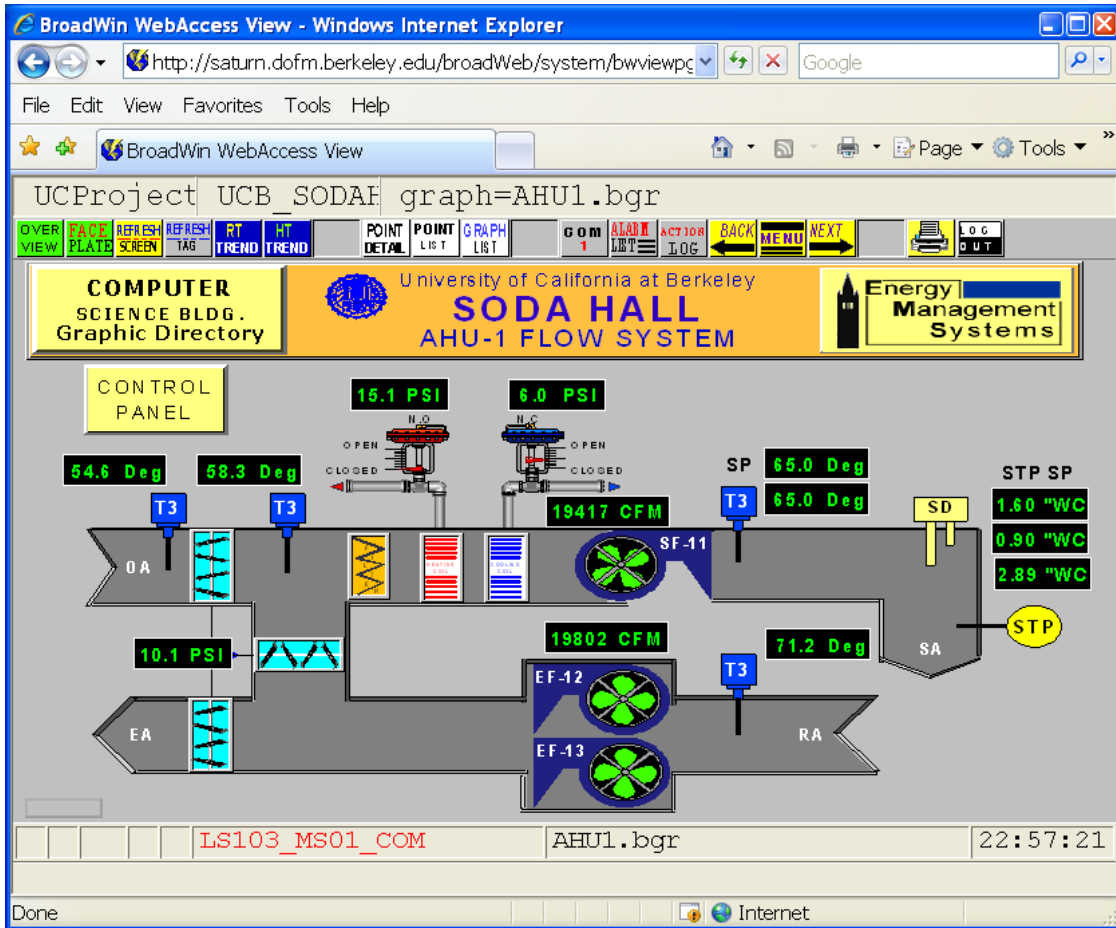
BroadWin WebAccess View - Windows Internet Explorer

http://saturn.dofm.berkeley.edu/broadWeb/system/bwviewpg

Google

File Edit View Favorites Tools Help

BroadWin WebAccess View

Page Tools

UCProject UCB_SODAH graph=AHU1.bgr

OVER VIEW | FACE PLATE | REFRESH SCREEN | REFRESH TAG | RT TREND | HT TREND | POINT DETAIL | POINT LIST | GRAPH LIST | COM 1 | ALARM LIST | ACTION LOG | BACK | MENU | NEXT | LOG OUT

COMPUTER SCIENCE BLDG. Graphic Directory

University of California at Berkeley
SODA HALL
AHU-1 FLOW SYSTEM

Energy Management Systems

CONTROL PANEL

15.1 PSI

6.0 PSI

N.O
OPEN
CLOSED

N.C
OPEN
CLOSED

54.6 Deg

58.3 Deg

SP

65.0 Deg

65.0 Deg

STP SP

1.60 "WC

0.90 "WC

2.89 "WC

T3

T3

T3

SD

19417 CFM

OA

HEATING COIL

COOLING COIL

SF-11

SA

STP

10.1 PSI

19802 CFM

71.2 Deg

T3

EF-12

EA

RA

EF-13

LS103_MS01_COM

AHU1.bgr

22:57:21

Done

Internet